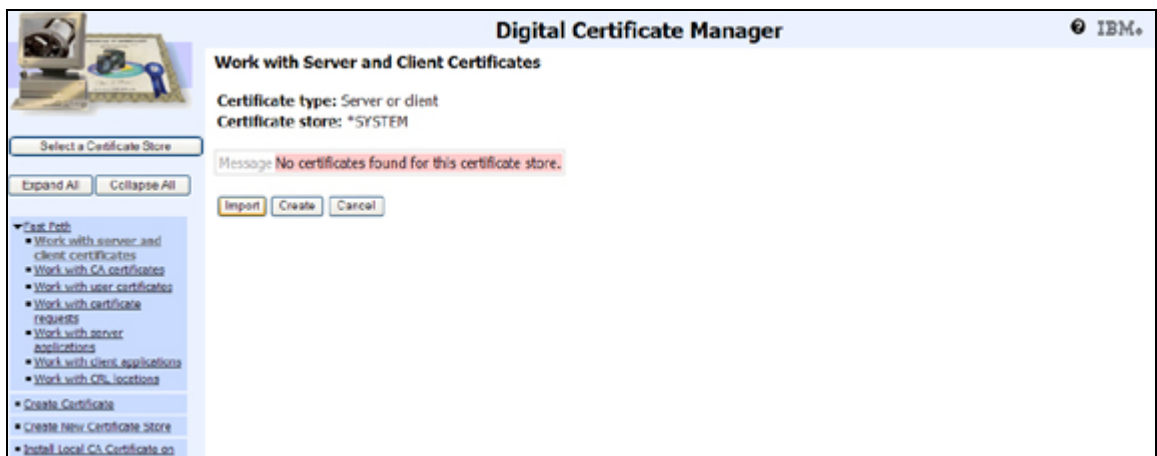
Digital Certificate Manager

IBM.

Select a Certificate Store

Expand All | Collapse All

Fast Path
- Work with server and client certificates
- Work with CA certificates
- Work with user certificates
- Work with certificate requests
- Work with server applications
- Work with client applications
- Work with CRL locations

- Create Certificate
- Create New Certificate Store
- Install Local CA Certificate on

Work with Server and Client Certificates

Certificate type: Server or client
Certificate store: *SYSTEM

Message No certificates found for this certificate store.

Import | Create | Cancel